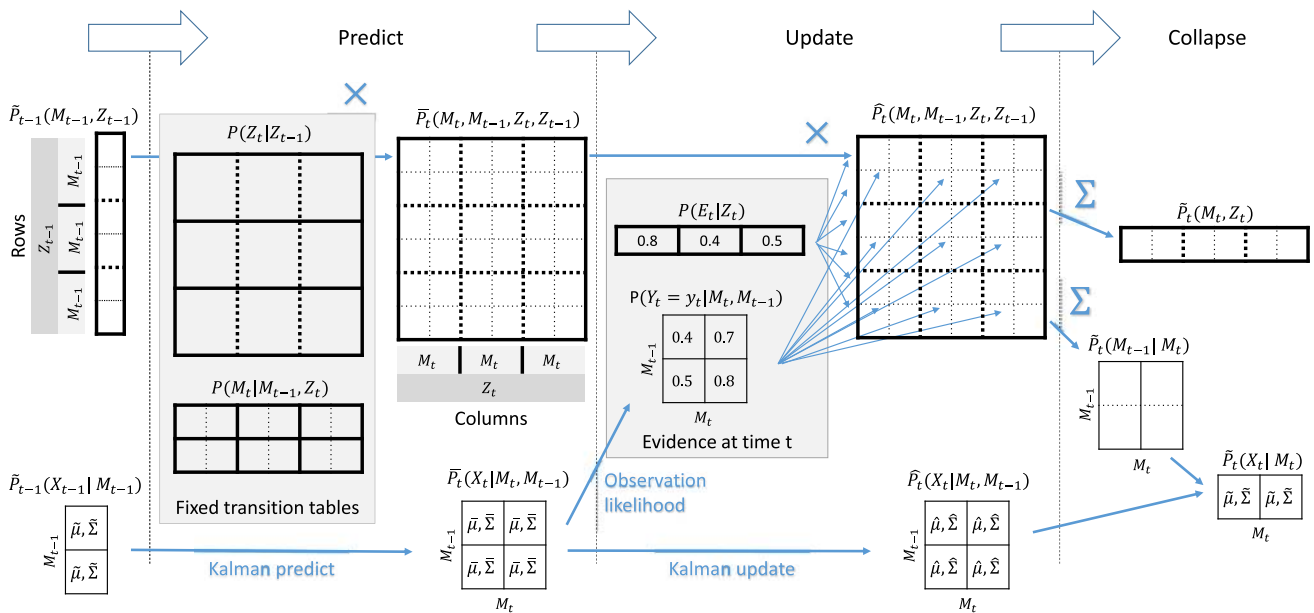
Predict

Update

Collapse

$\tilde{P}_{t-1}(M_{t-1}, Z_{t-1})$

Rows

$Z_{t-1}$

$M_{t-1}$

$M_{t-1}$

$M_{t-1}$

$P(Z_t | Z_{t-1})$

$P(M_t | M_{t-1}, Z_t)$

Fixed transition tables

$\times$

$\bar{P}_t(M_t, M_{t-1}, Z_t, Z_{t-1})$

$M_t$ $M_t$ $M_t$

$Z_t$

Columns

$\times$

$P(E_t | Z_t)$

| 0.8 | 0.4 | 0.5 |
|---|---|---|

$P(Y_t = y_t | M_t, M_{t-1})$

$M_{t-1}$

| 0.4 | 0.7 |
|---|---|
| 0.5 | 0.8 |

$M_t$

Evidence at time t

$\hat{P}_t(M_t, M_{t-1}, Z_t, Z_{t-1})$

$\Sigma$

$\tilde{P}_t(M_t, Z_t)$

$\Sigma$

$\tilde{P}_t(M_{t-1} | M_t)$

$M_{t-1}$

$M_t$

$\tilde{P}_{t-1}(X_{t-1} | M_{t-1})$

$M_{t-1}$

| $\tilde{\mu}, \tilde{\Sigma}$ |
|---|
| $\tilde{\mu}, \tilde{\Sigma}$ |

Kalman predict

$\bar{P}_t(X_t | M_t, M_{t-1})$

$M_{t-1}$

| $\bar{\mu}, \bar{\Sigma}$ | $\bar{\mu}, \bar{\Sigma}$ |
|---|---|
| $\bar{\mu}, \bar{\Sigma}$ | $\bar{\mu}, \bar{\Sigma}$ |

$M_t$

Observation likelihood

Kalman update

$\hat{P}_t(X_t | M_t, M_{t-1})$

$M_{t-1}$

| $\hat{\mu}, \hat{\Sigma}$ | $\hat{\mu}, \hat{\Sigma}$ |
|---|---|
| $\hat{\mu}, \hat{\Sigma}$ | $\hat{\mu}, \hat{\Sigma}$ |

$M_t$

$\tilde{P}_t(X_t | M_t)$

| $\tilde{\mu}, \tilde{\Sigma}$ | $\tilde{\mu}, \tilde{\Sigma}$ |
|---|---|

$M_t$